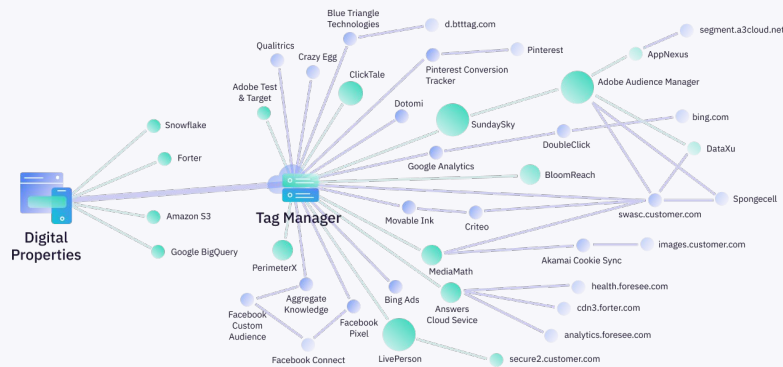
Blue Triangle Technologies
d.btttag.com
segment.a3cloud.net
Qualitrics
Crazy Egg
Pinterest
AppNexus
Adobe Test & Target
ClickTale
Pinterest Conversion Tracker
Adobe Audience Manager
Dotomi
Snowflake
SundaySky
bing.com
DoubleClick
Forter
Google Analytics
DataXu
BloomReach
Digital Properties
Tag Manager
Spongecell
swasc.customer.com
Amazon S3
Movable Ink
Criteo
Google BigQuery
images.customer.com
Akamai Cookie Sync
PerimeterX
MediaMath
health.foresee.com
Aggregate Knowledge
Bing Ads
Answers Cloud Sevice
cdn3.forter.com
Facebook Custom Audience
Facebook Pixel
analytics.foresee.com
Facebook Connect
LivePerson
secure2.customer.com